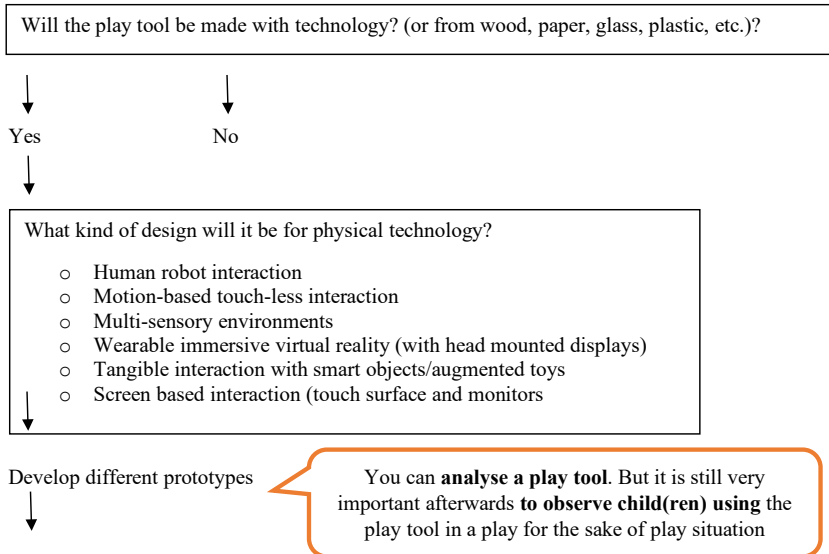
Will the play tool be made with technology? (or from wood, paper, glass, plastic, etc.)?

Yes

No

What kind of design will it be for physical technology?

- Human robot interaction
- Motion-based touch-less interaction
- Multi-sensory environments
- Wearable immersive virtual reality (with head mounted displays)
- Tangible interaction with smart objects/augmented toys
- Screen based interaction (touch surface and monitors

Develop different prototypes

You can **analyse a play tool**. But it is still very important afterwards **to observe child(ren) using** the play tool in a play for the sake of play situation